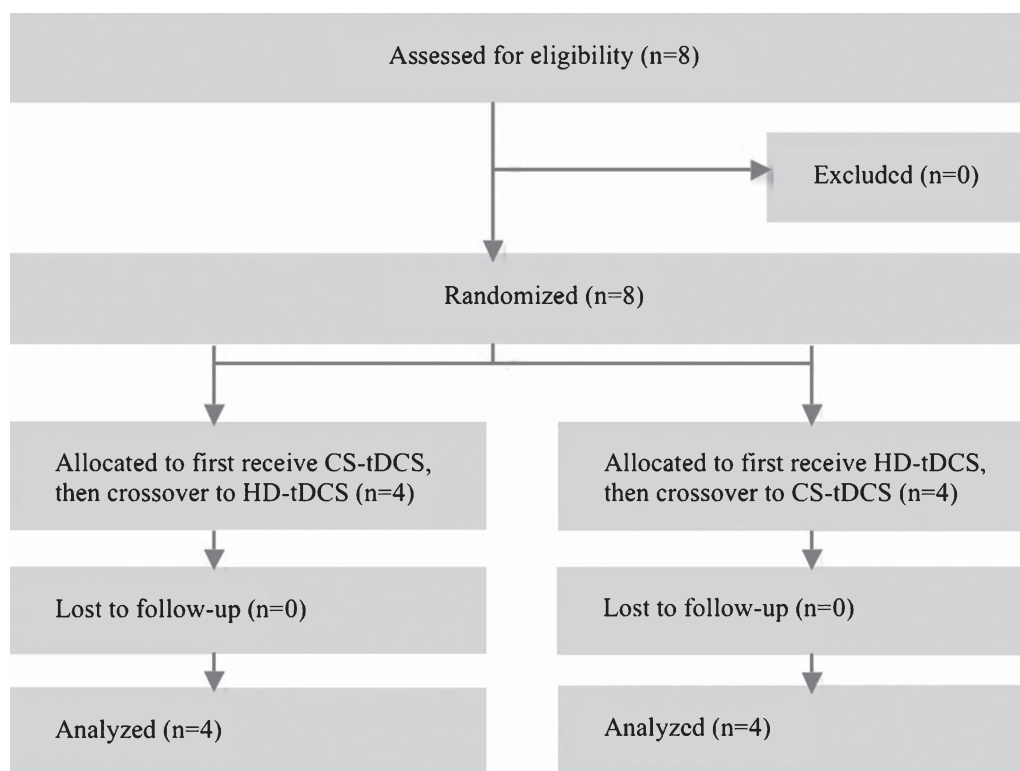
Assessed for eligibility (n=8)

Excluded (n=0)

Randomized (n=8)

Allocated to first receive CS-tDCS, then crossover to HD-tDCS (n=4)

Lost to follow-up (n=0)

Analyzed (n=4)

Allocated to first receive HD-tDCS, then crossover to CS-tDCS (n=4)

Lost to follow-up (n=0)

Analyzed (n=4)